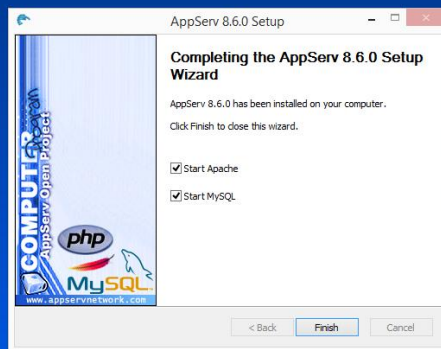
AppServ 8.6.0 Setup

COMPUTER
Apache
AppServ Open Project
php
MySQL
www.appservnetwork.com

Completing the AppServ 8.6.0 Setup Wizard

AppServ 8.6.0 has been installed on your computer.

Click Finish to close this wizard.

Start Apache

Start MySQL

< Back
Finish
Cancel